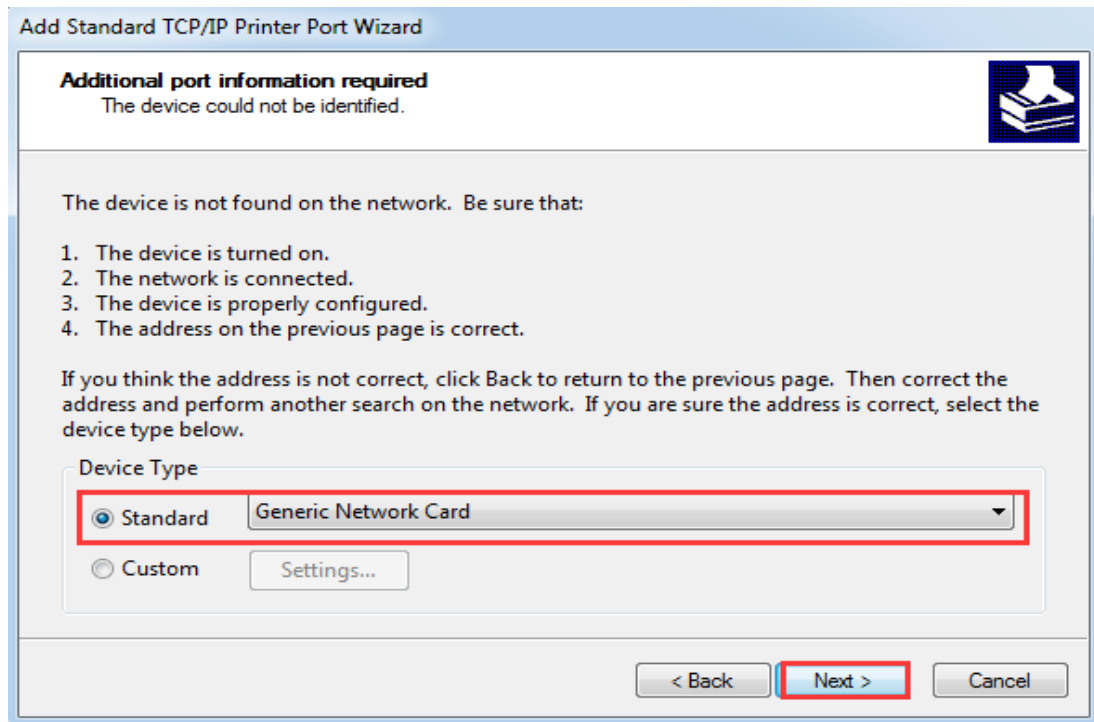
Add Standard TCP/IP Printer Port Wizard

Additional port information required
The device could not be identified.

The device is not found on the network. Be sure that:

1. The device is turned on.
2. The network is connected.
3. The device is properly configured.
4. The address on the previous page is correct.

If you think the address is not correct, click Back to return to the previous page. Then correct the address and perform another search on the network. If you are sure the address is correct, select the device type below.

Device Type

Standard Generic Network Card

Custom Settings...

< Back Next > Cancel